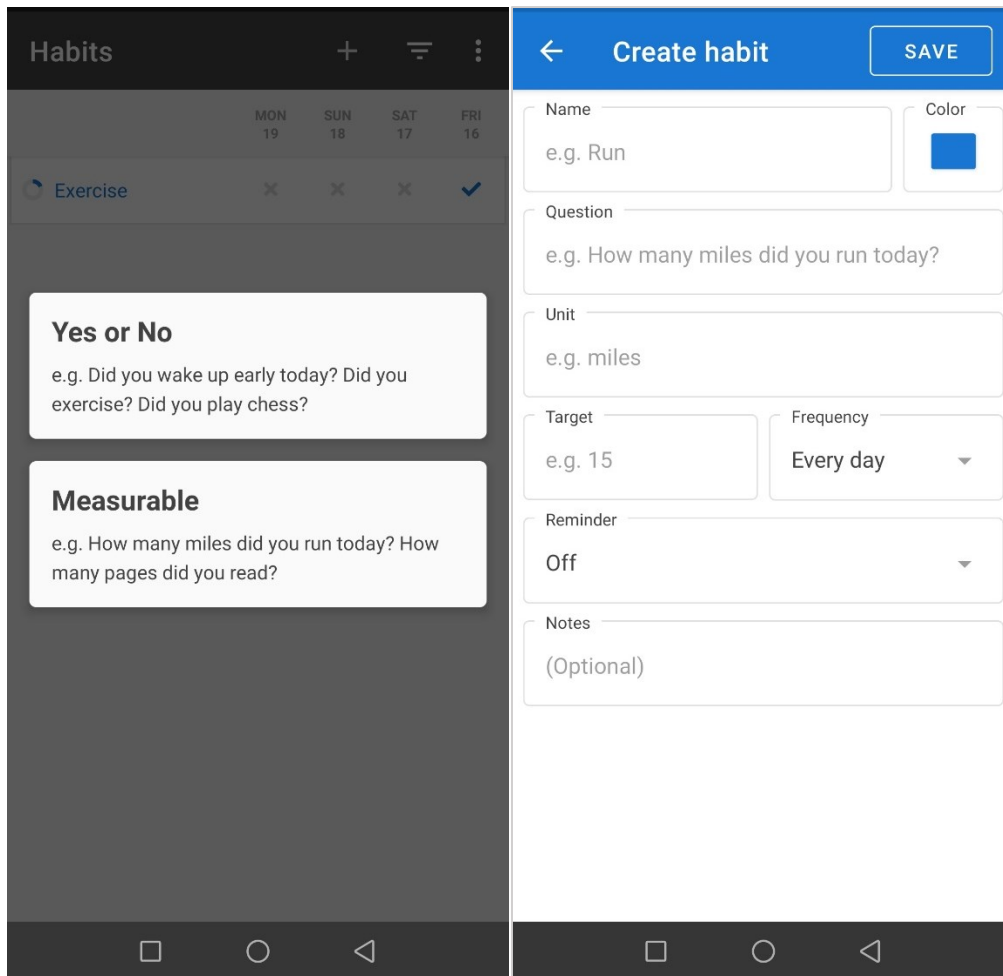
Habits

| | MON 19 | SUN 18 | SAT 17 | FRI 16 |
|---|---|---|---|---|
| Exercise | × | × | × | ✓ |

Yes or No

e.g. Did you wake up early today? Did you exercise? Did you play chess?

Measurable

e.g. How many miles did you run today? How many pages did you read?

Create habit

SAVE

Name

e.g. Run

Color

Question

e.g. How many miles did you run today?

Unit

e.g. miles

Target

e.g. 15

Frequency

Every day

Reminder

Off

Notes

(Optional)